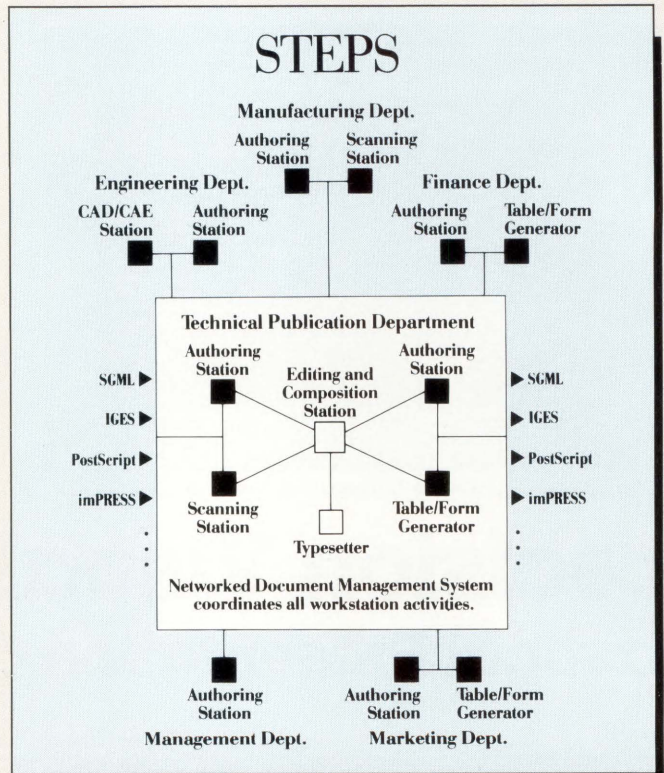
STEPS

Manufacturing Dept.

Authoring Station

Scanning Station

Engineering Dept.

CAD/CAE Station

Authoring Station

Finance Dept.

Authoring Station

Table/Form Generator

Technical Publication Department

Authoring Station

Editing and Composition Station

Authoring Station

SGML ▶

IGES ▶

PostScript ▶

imPRESS ▶

⋮

▶ SGML

▶ IGES

▶ PostScript

▶ imPRESS

⋮

Scanning Station

Typesetter

Table/Form Generator

Networked Document Management System coordinates all workstation activities.

Authoring Station

Management Dept.

Authoring Station

Table/Form Generator

Marketing Dept.